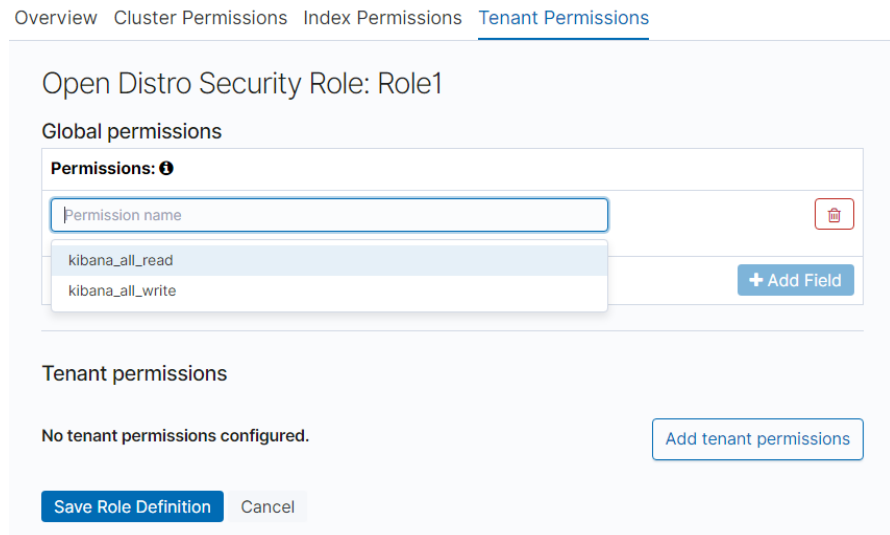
Overview Cluster Permissions Index Permissions Tenant Permissions

Open Distro Security Role: Role1

Global permissions

Permissions:

Permission name

kibana_all_read

kibana_all_write

+ Add Field

Tenant permissions

No tenant permissions configured.

Add tenant permissions

Save Role Definition Cancel